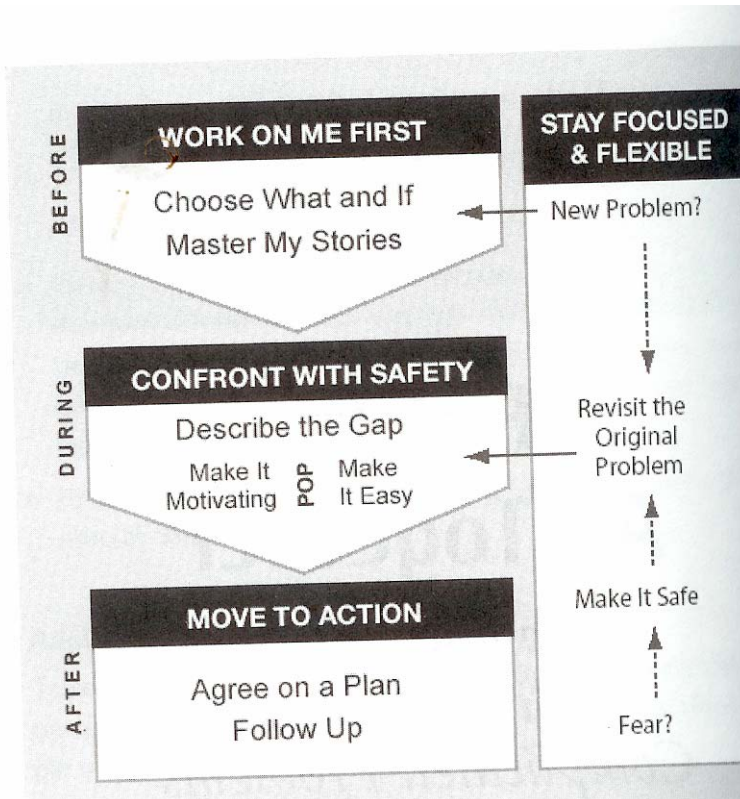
BEFORE

WORK ON ME FIRST

Choose What and If

Master My Stories

DURING

CONFRONT WITH SAFETY

Describe the Gap

Make It Motivating

POP

Make It Easy

AFTER

MOVE TO ACTION

Agree on a Plan

Follow Up

STAY FOCUSED & FLEXIBLE

New Problem?

Revisit the Original Problem

Make It Safe

Fear?